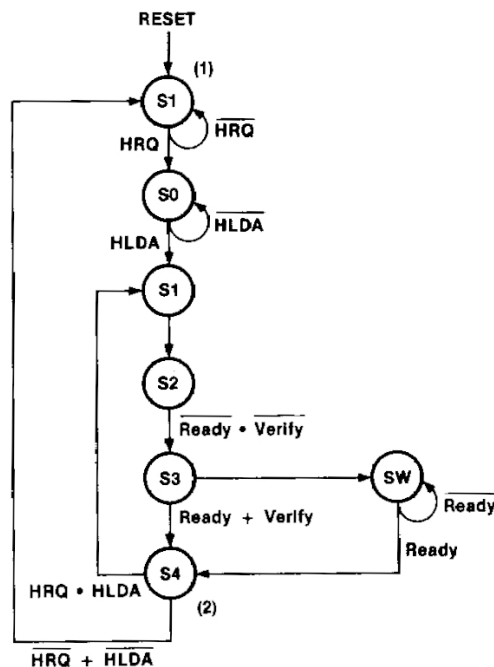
RESET

(1)

S1

$\overline{HRQ}$

HRQ

S0

$\overline{HLDA}$

HLDA

S1

S2

$\overline{Ready} \cdot \overline{Verify}$

S3

SW

$\overline{Ready}$

Ready + Verify

Ready

S4

HRQ • HLDA

(2)

$\overline{HRQ} + \overline{HLDA}$